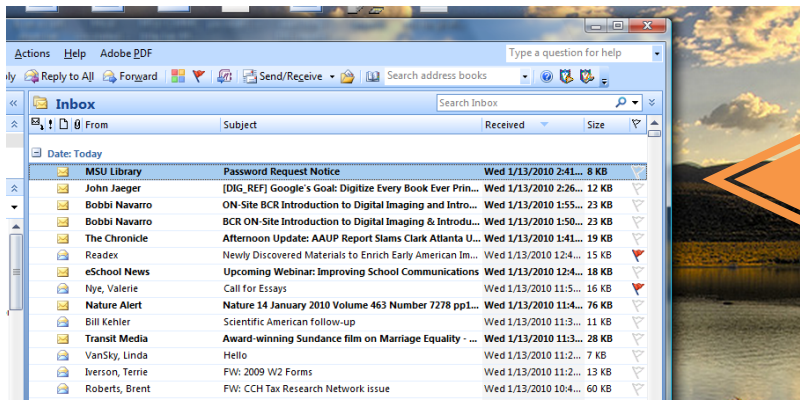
Actions Help Adobe PDF

Type a question for help

ly Reply to All Forward Send/Receive Search address books

Inbox

Search Inbox

From | Subject | Received | Size

Date: Today

| From | Subject | Received | Size |
|---|---|---|---|
| MSU Library | Password Request Notice | Wed 1/13/2010 2:41... | 8 KB |
| John Jaeger | [DIG_REF] Google's Goal: Digitize Every Book Ever Prin... | Wed 1/13/2010 2:26... | 12 KB |
| Bobbi Navarro | ON-Site BCR Introduction to Digital Imaging and Introdu... | Wed 1/13/2010 1:55... | 23 KB |
| Bobbi Navarro | BCR On-Site Introduction to Digital Imaging & Introdu... | Wed 1/13/2010 1:50... | 23 KB |
| The Chronicle | Afternoon Update: AAUP Report Slams Clark Atlanta U... | Wed 1/13/2010 1:41... | 19 KB |
| Readex | Newly Discovered Materials to Enrich Early American Im... | Wed 1/13/2010 12:5... | 15 KB |
| eSchool News | Upcoming Webinar: Improving School Communications | Wed 1/13/2010 12:4... | 18 KB |
| Nye, Valerie | Call for Essays | Wed 1/13/2010 11:5... | 16 KB |
| Nature Alert | Nature 14 January 2010 Volume 463 Number 7278 pp1... | Wed 1/13/2010 11:4... | 76 KB |
| Bill Kehler | Scientific American follow-up | Wed 1/13/2010 11:3... | 11 KB |
| Transit Media | Award-winning Sundance film on Marriage Equality - ... | Wed 1/13/2010 11:3... | 28 KB |
| VanSky, Linda | Hello | Wed 1/13/2010 11:2... | 7 KB |
| Iverson, Terrie | FW: 2009 W2 Forms | Wed 1/13/2010 11:2... | 23 KB |
| Roberts, Brent | FW: CCH Tax Research Network issue | Wed 1/13/2010 10:4... | 60 KB |